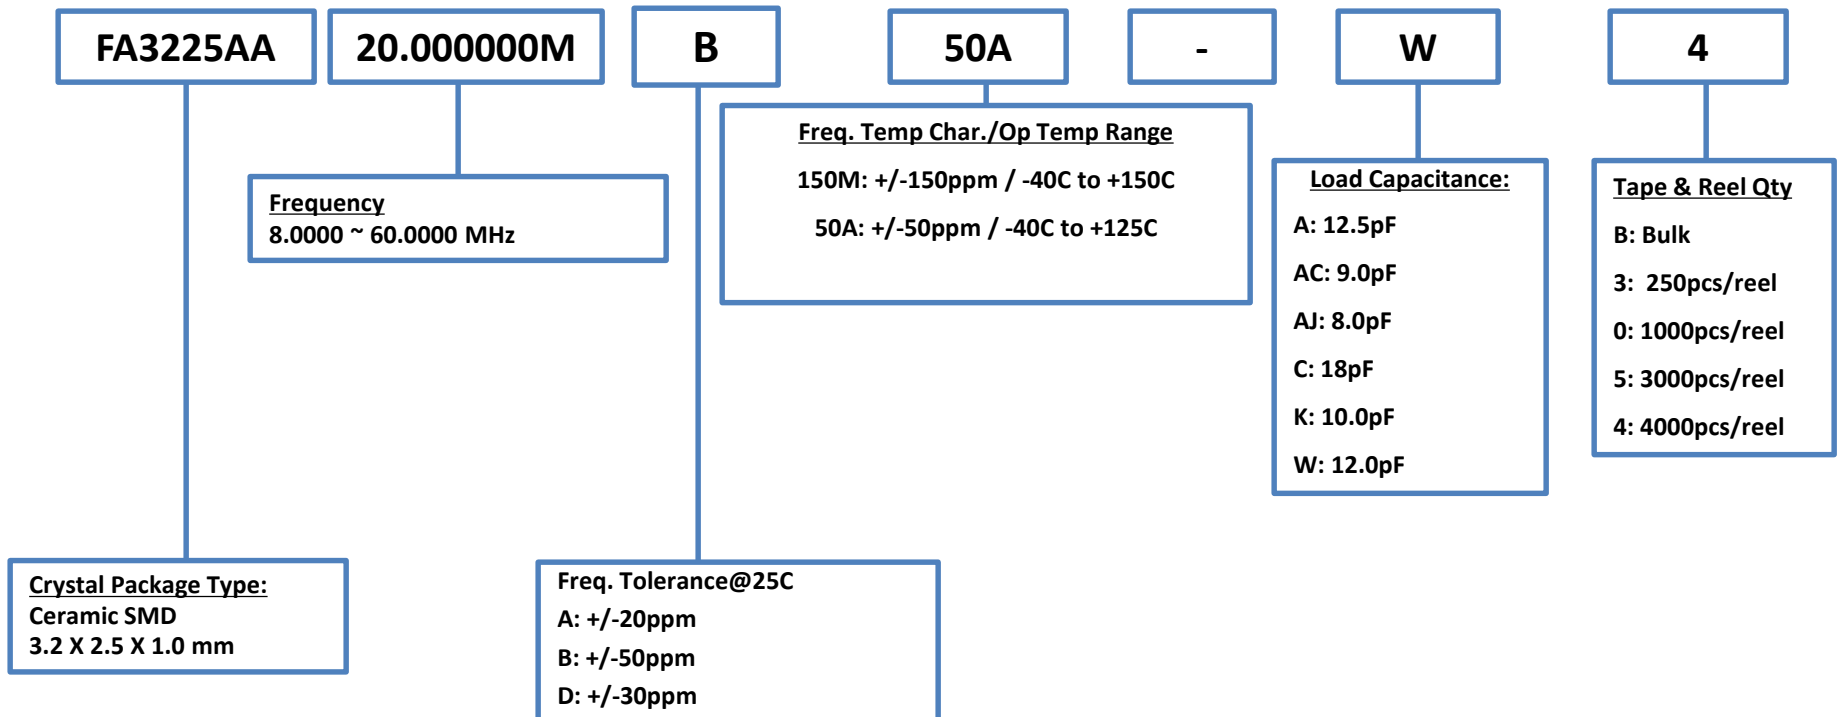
FA3225AA

20.000000M

B

50A

-

W

4

Frequency
8.0000 ~ 60.0000 MHz

Freq. Temp Char./Op Temp Range
150M: +/-150ppm / -40C to +150C
50A: +/-50ppm / -40C to +125C

Load Capacitance:
A: 12.5pF
AC: 9.0pF
AJ: 8.0pF
C: 18pF
K: 10.0pF
W: 12.0pF

Tape & Reel Qty
B: Bulk
3: 250pcs/reel
0: 1000pcs/reel
5: 3000pcs/reel
4: 4000pcs/reel

Crystal Package Type:
Ceramic SMD
3.2 X 2.5 X 1.0 mm

Freq. Tolerance@25C
A: +/-20ppm
B: +/-50ppm
D: +/-30ppm